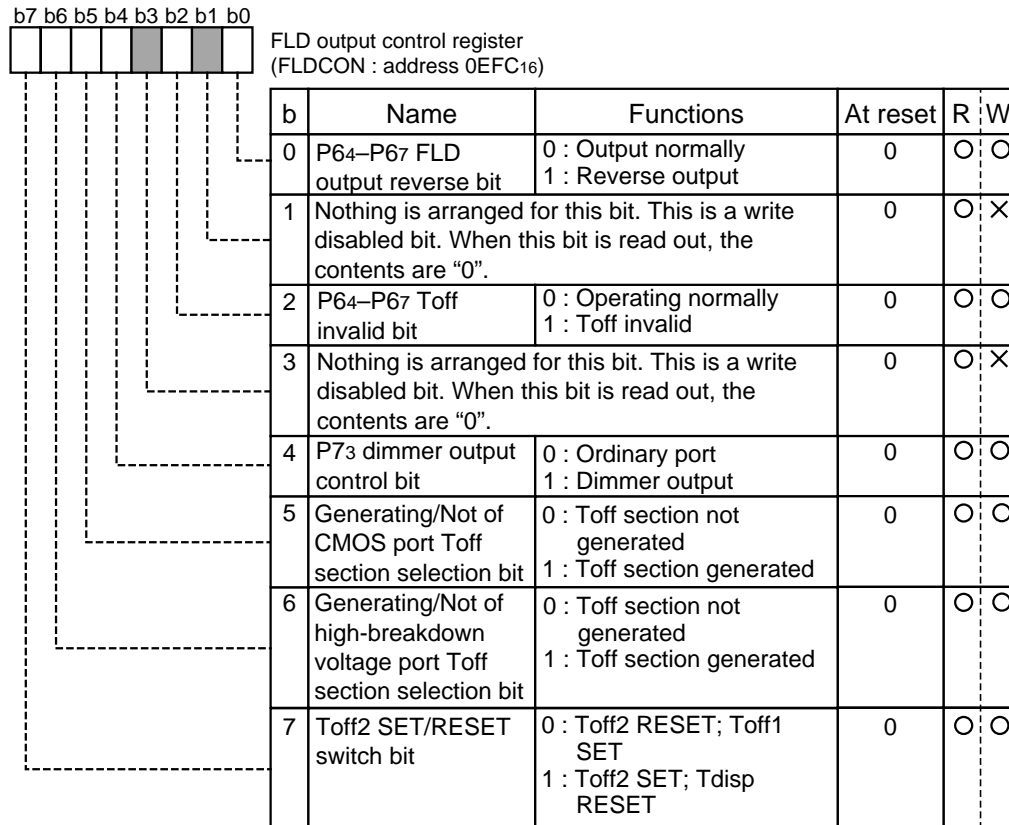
b7 b6 b5 b4 b3 b2 b1 b0

FLD output control register
(FLDCON : address $0EFC_{16}$)

| b | Name | Functions | At reset | R | W |
|---|---|---|---|---|---|
| 0 | $P6_4$–$P6_7$ FLD output reverse bit | 0 : Output normally<br>1 : Reverse output | 0 | O | O |
| 1 | Nothing is arranged for this bit. This is a write disabled bit. When this bit is read out, the contents are “0”. | | 0 | O | × |
| 2 | $P6_4$–$P6_7$ Toff invalid bit | 0 : Operating normally<br>1 : Toff invalid | 0 | O | O |
| 3 | Nothing is arranged for this bit. This is a write disabled bit. When this bit is read out, the contents are “0”. | | 0 | O | × |
| 4 | $P7_3$ dimmer output control bit | 0 : Ordinary port<br>1 : Dimmer output | 0 | O | O |
| 5 | Generating/Not of CMOS port Toff section selection bit | 0 : Toff section not generated<br>1 : Toff section generated | 0 | O | O |
| 6 | Generating/Not of high-breakdown voltage port Toff section selection bit | 0 : Toff section not generated<br>1 : Toff section generated | 0 | O | O |
| 7 | Toff2 SET/RESET switch bit | 0 : Toff2 RESET; Toff1 SET<br>1 : Toff2 SET; Tdisp RESET | 0 | O | O |